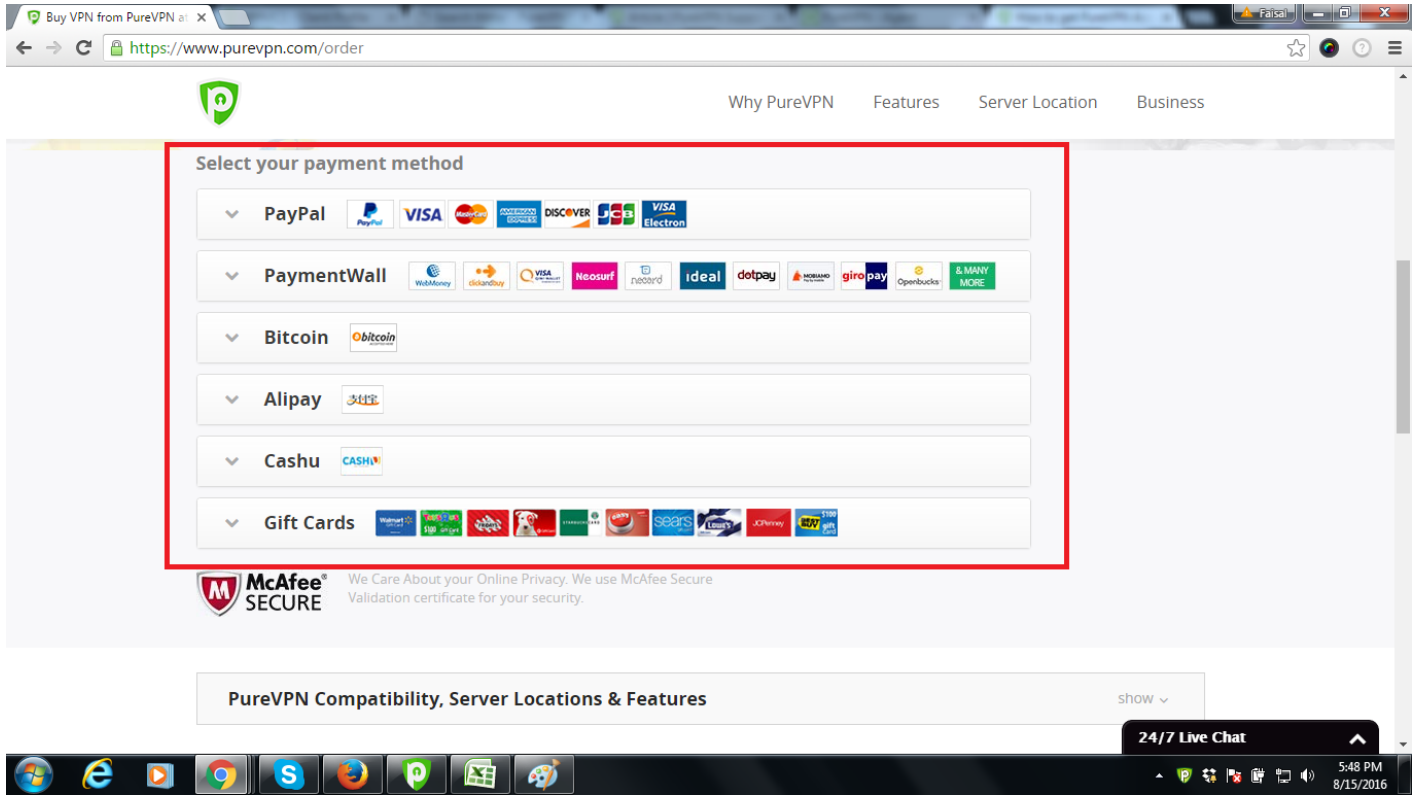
Buy VPN from PureVPN a ×

Faisal

https://www.purevpn.com/order

Why PureVPN Features Server Location Business

Select your payment method

PayPal PayPal VISA MasterCard AMERICAN EXPRESS DISCOVER JCB VISA Electron

PaymentWall WebMoney clickandbuy VISA neosurf neteard ideal dotpay MOBIAMO giropay Openbucks & MANY MORE

Bitcoin bitcoin

Alipay

Cashu CASHU

Gift Cards Walmart sears LOWE'S JCPenney BEST BUY $100 gift card

McAfee SECURE We Care About your Online Privacy. We use McAfee Secure Validation certificate for your security.

PureVPN Compatibility, Server Locations & Features show

24/7 Live Chat

5:48 PM
8/15/2016